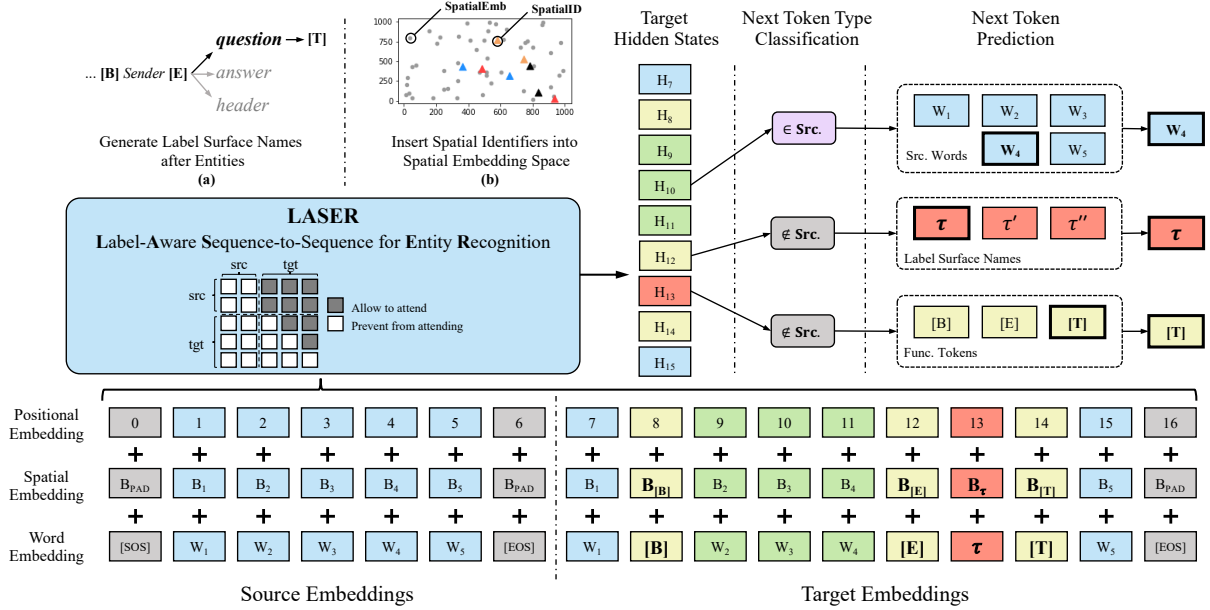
... [B] Sender [E] question → [T]
answer
header

Generate Label Surface Names after Entities
(a)

SpatialEmb
SpatialID

1000
750
500
250
0
0 200 400 600 800 1000

Insert Spatial Identifiers into Spatial Embedding Space
(b)

Target Hidden States

Next Token Type Classification

Next Token Prediction

$H_7$
$H_8$
$H_9$
$H_{10}$
$H_{11}$
$H_{12}$
$H_{13}$
$H_{14}$
$H_{15}$

∈ Src.
∉ Src.
∉ Src.

$W_1$ $W_2$ $W_3$
$W_4$ $W_5$
Src. Words

$W_4$

$\tau$ $\tau'$ $\tau''$
Label Surface Names

$\tau$

[B] [E] [T]
Func. Tokens

[T]

LASER
Label-Aware Sequence-to-Sequence for Entity Recognition

src tgt
src
tgt

Allow to attend
Prevent from attending

Positional Embedding
Spatial Embedding
Word Embedding

| 0 | 1 | 2 | 3 | 4 | 5 | 6 | 7 | 8 | 9 | 10 | 11 | 12 | 13 | 14 | 15 | 16 |
|---|---|---|---|---|---|---|---|---|---|---|---|---|---|---|---|---|
| + | + | + | + | + | + | + | + | + | + | + | + | + | + | + | + | + |
| $B_{PAD}$ | $B_1$ | $B_2$ | $B_3$ | $B_4$ | $B_5$ | $B_{PAD}$ | $B_1$ | $B_{[B]}$ | $B_2$ | $B_3$ | $B_4$ | $B_{[E]}$ | $B_\tau$ | $B_{[T]}$ | $B_5$ | $B_{PAD}$ |
| + | + | + | + | + | + | + | + | + | + | + | + | + | + | + | + | + |
| [SOS] | $W_1$ | $W_2$ | $W_3$ | $W_4$ | $W_5$ | [EOS] | $W_1$ | [B] | $W_2$ | $W_3$ | $W_4$ | [E] | $\tau$ | [T] | $W_5$ | [EOS] |

Source Embeddings
Target Embeddings